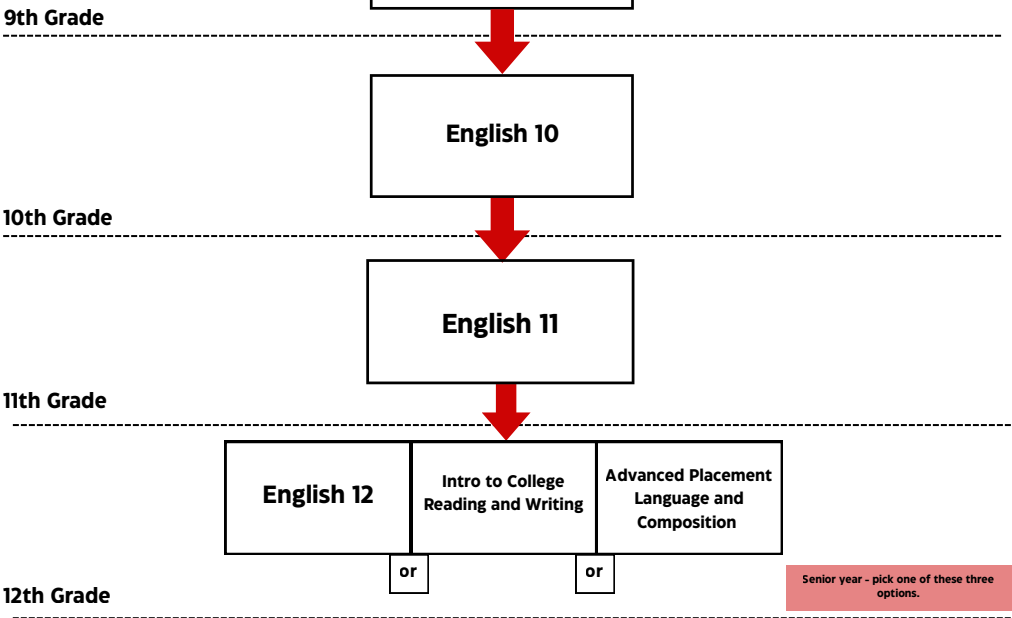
9th Grade

English 10

10th Grade

English 11

11th Grade

English 12

Intro to College Reading and Writing

Advanced Placement Language and Composition

or

or

Senior year - pick one of these three options.

12th Grade